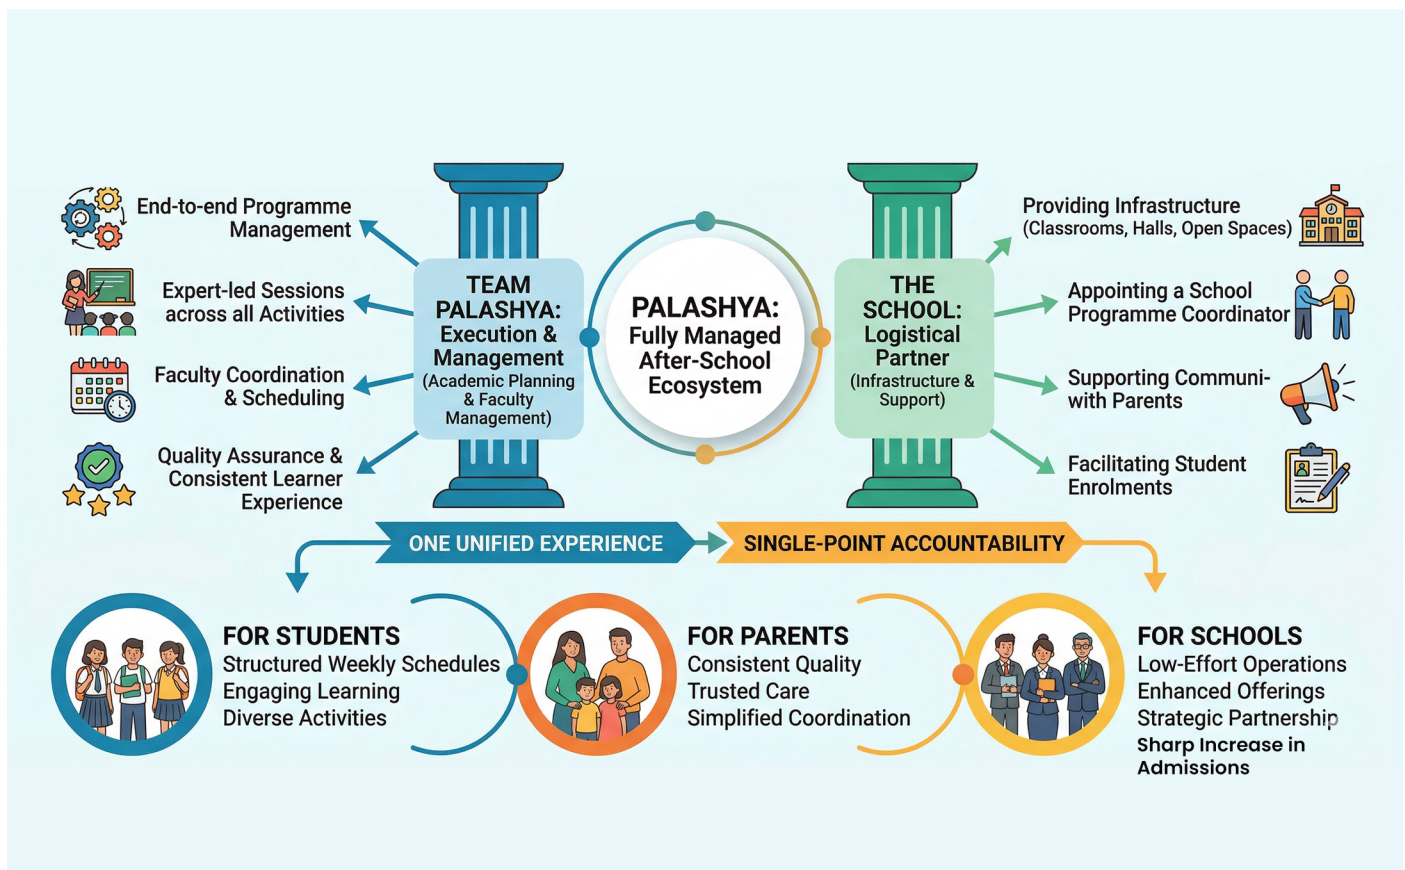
End-to-end Programme Management

Expert-led Sessions across all Activities

Faculty Coordination & Scheduling

Quality Assurance & Consistent Learner Experience

TEAM PALASHYA: Execution & Management (Academic Planning & Faculty Management)

PALASHYA: Fully Managed After-School Ecosystem

THE SCHOOL: Logistical Partner (Infrastructure & Support)

Providing Infrastructure (Classrooms, Halls, Open Spaces)

Appointing a School Programme Coordinator

Supporting Communi- with Parents

Facilitating Student Enrolments

ONE UNIFIED EXPERIENCE

SINGLE-POINT ACCOUNTABILITY

FOR STUDENTS
Structured Weekly Schedules
Engaging Learning
Diverse Activities

FOR PARENTS
Consistent Quality
Trusted Care
Simplified Coordination

FOR SCHOOLS
Low-Effort Operations
Enhanced Offerings
Strategic Partnership
Sharp Increase in Admissions